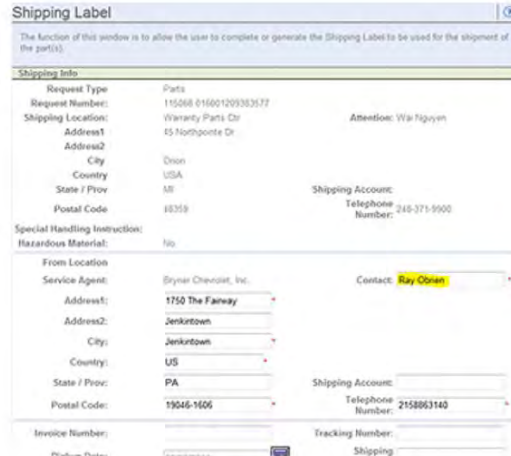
Shipping Label

The function of this window is to allow the user to complete or generate the Shipping Label to be used for the shipment of the part(s).

Shipping Info

Request Type: Parts
Request Number: 115068 016001209383577
Shipping Location: Warranty Parts Ctr
Attention: Wai Nguyen
Address1: 45 Northpointe Dr
Address2:
City: Orion
Country: USA
State / Prov: MI
Shipping Account:
Postal Code: 48359
Telephone Number: 248-371-9900
Special Handling Instruction:
Hazardous Material: No

From Location
Service Agent: Brynar Chevrolet, Inc.
Contact: Ray Obrien
Address1: 1750 The Fairway
Address2: Jenkintown
City: Jenkintown
Country: US
State / Prov: PA
Shipping Account:
Postal Code: 19046-1606
Telephone Number: 2158863140

Invoice Number:
Tracking Number:
Pickup Date: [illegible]
Shipping